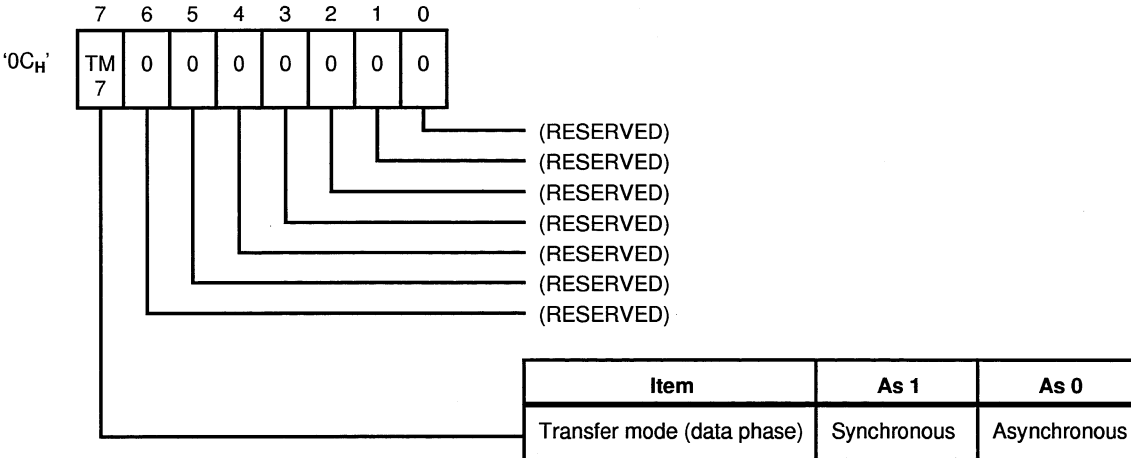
7 6 5 4 3 2 1 0

'0C$_H$'

| TM 7 | 0 | 0 | 0 | 0 | 0 | 0 | 0 |
|---|---|---|---|---|---|---|---|

(RESERVED)
(RESERVED)
(RESERVED)
(RESERVED)
(RESERVED)
(RESERVED)
(RESERVED)

| Item | As 1 | As 0 |
|---|---|---|
| Transfer mode (data phase) | Synchronous | Asynchronous |